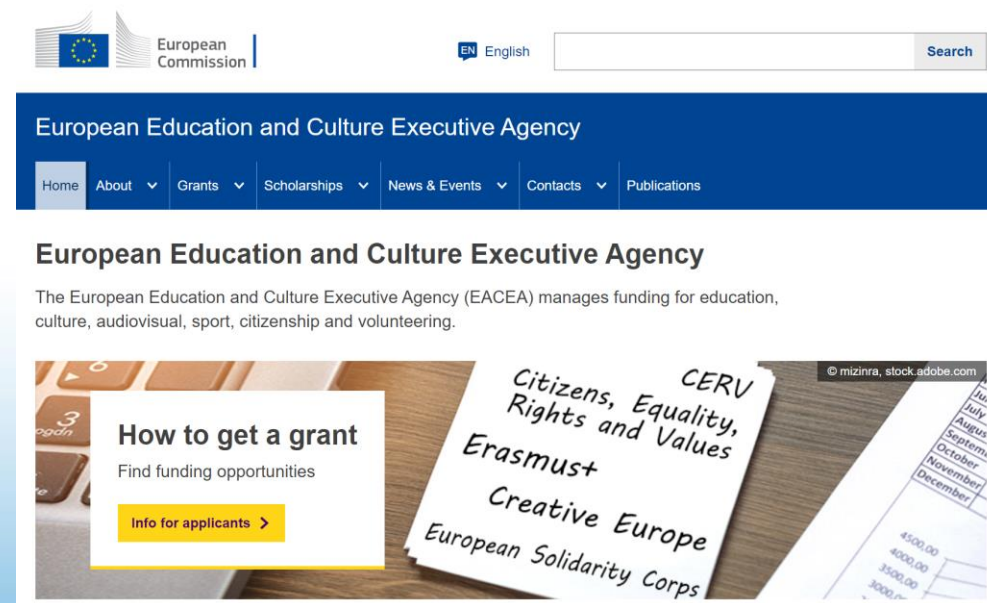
European Commission

EN English

Search

European Education and Culture Executive Agency

Home About Grants Scholarships News & Events Contacts Publications

European Education and Culture Executive Agency

The European Education and Culture Executive Agency (EACEA) manages funding for education, culture, audiovisual, sport, citizenship and volunteering.

© mizinra, stock.adobe.com

How to get a grant

Find funding opportunities

Info for applicants >

CERV
Citizens, Equality, Rights and Values
Erasmus+
Creative Europe
European Solidarity Corps

June
July
August
September
October
November
December

4500,00
4000,00
3500,00
3000,00